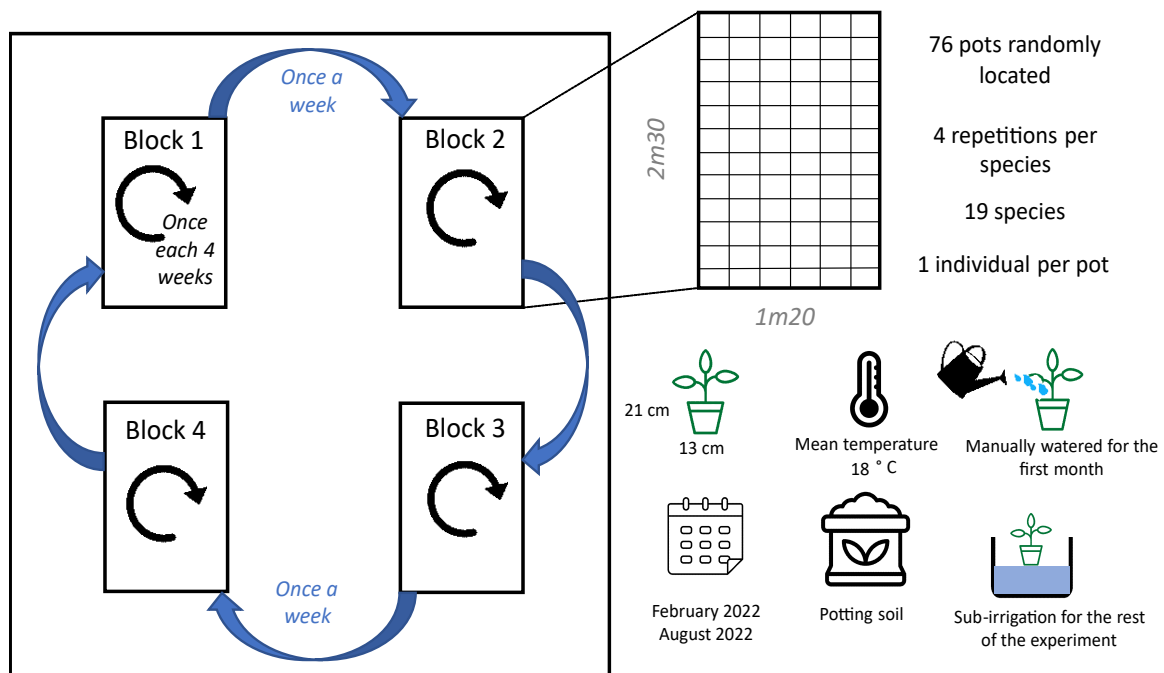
Once a week

Block 1

Once each 4 weeks

Block 2

Block 4

Block 3

Once a week

2m30

1m20

76 pots randomly located

4 repetitions per species

19 species

1 individual per pot

21 cm

13 cm

Mean temperature 18 ˚C

Manually watered for the first month

February 2022
August 2022

Potting soil

Sub-irrigation for the rest of the experiment